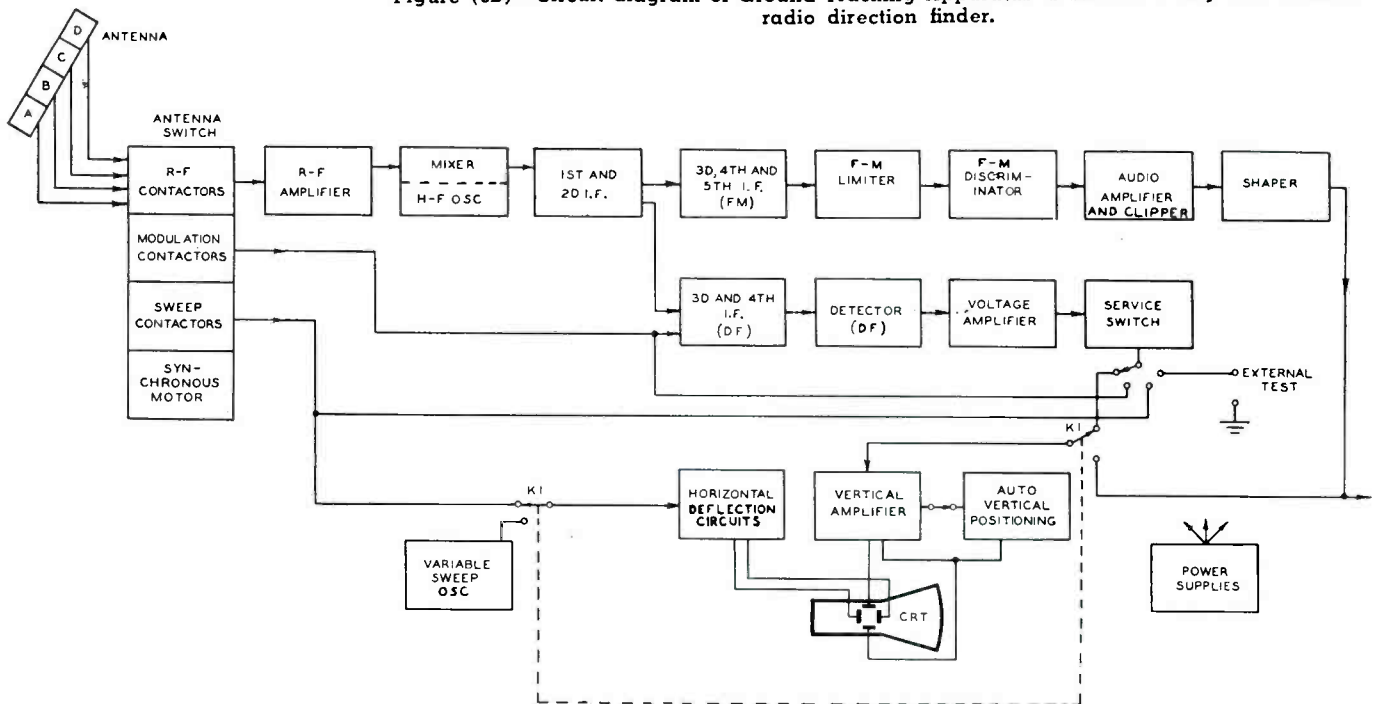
Figure (6B)—Circuit diagram of Ground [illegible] radio direction finder.

ANTENNA
D
C
B
A

ANTENNA SWITCH

R-F CONTACTORS

MODULATION CONTACTORS

SWEEP CONTACTORS

SYN-CHRONOUS MOTOR

R-F AMPLIFIER

MIXER

H-F OSC

1ST AND 2D I.F.

3D, 4TH AND 5TH I.F. (FM)

F-M LIMITER

F-M DISCRIM-INATOR

AUDIO AMPLIFIER AND CLIPPER

SHAPER

3D AND 4TH I.F. (DF)

DETECTOR (DF)

VOLTAGE AMPLIFIER

SERVICE SWITCH

EXTERNAL TEST

K1

K1

HORIZONTAL DEFLECTION CIRCUITS

VERTICAL AMPLIFIER

AUTO VERTICAL POSITIONING

VARIABLE SWEEP OSC

CRT

POWER SUPPLIES